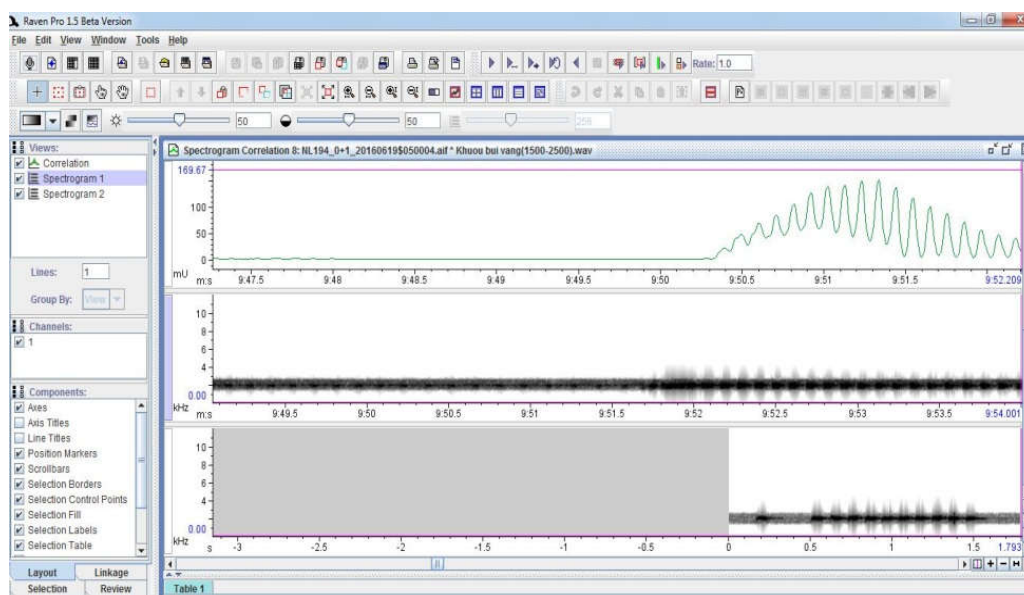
Raven Pro 1.5 Beta Version

File Edit View Window Tools Help

Rate: 1.0

50 50 255

Views:
Correlation
Spectrogram 1
Spectrogram 2

Lines: 1

Group By: View

Channels:
1

Components:
Axes
Axis Titles
Line Titles
Position Markers
Scrollbars
Selection Borders
Selection Control Points
Selection Fill
Selection Labels
Selection Table

Layout Linkage
Selection Review

Spectrogram Correlation 8: NL194_0+1_20160619$050004.aif * Khuou bui vang(1500-2500).wav

169.67
100
50
0
mU
m:s 9:47.5 9:48 9:48.5 9:49 9:49.5 9:50 9:50.5 9:51 9:51.5 9:52.209

10
8
6
4
0.00
kHz
m:s 9:49.5 9:50 9:50.5 9:51 9:51.5 9:52 9:52.5 9:53 9:53.5 9:54.001

10
8
6
4
0.00
kHz
s -3 -2.5 -2 -1.5 -1 -0.5 0 0.5 1 1.5 1.793

Table 1